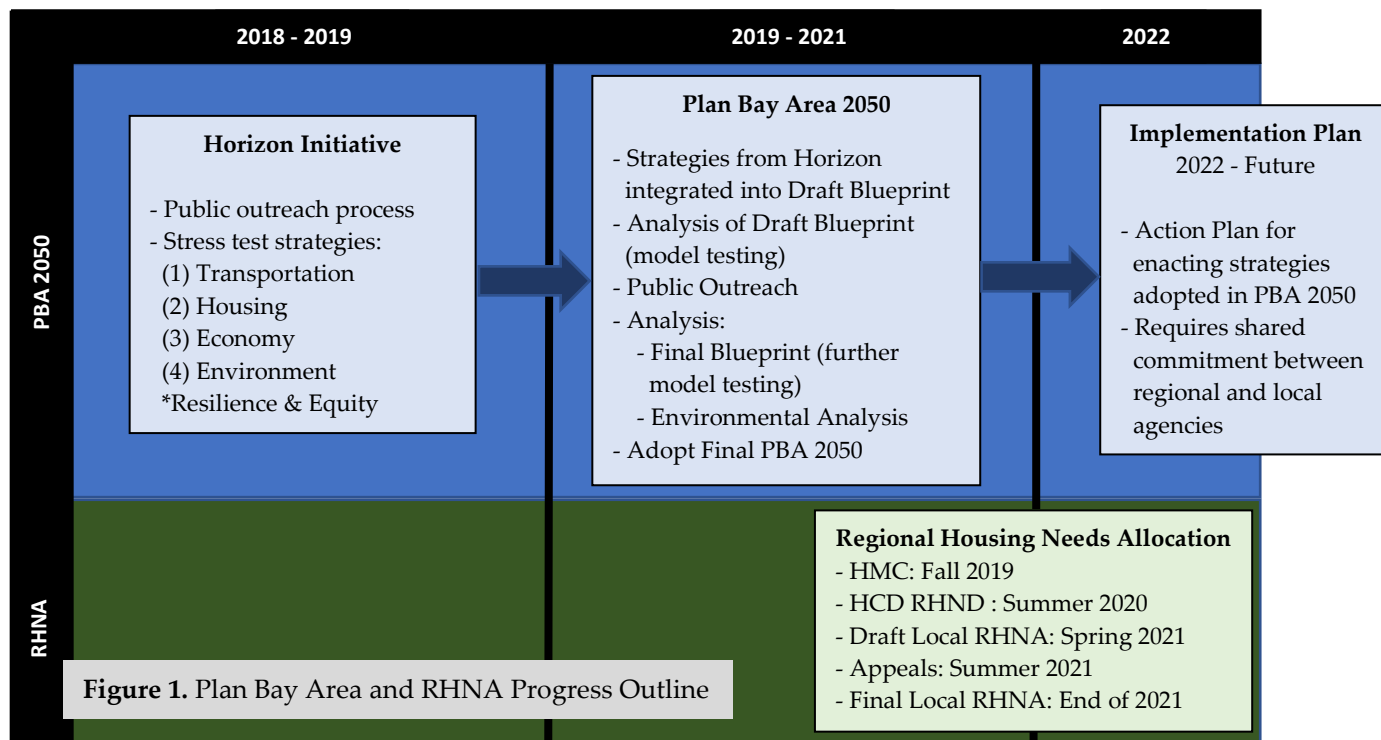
2018 - 2019

2019 - 2021

2022

PBA 2050

Horizon Initiative

- Public outreach process
- Stress test strategies:
(1) Transportation
(2) Housing
(3) Economy
(4) Environment
*Resilience & Equity

Plan Bay Area 2050

- Strategies from Horizon integrated into Draft Blueprint
- Analysis of Draft Blueprint (model testing)
- Public Outreach
- Analysis:
- Final Blueprint (further model testing)
- Environmental Analysis
- Adopt Final PBA 2050

Implementation Plan
2022 - Future

- Action Plan for enacting strategies adopted in PBA 2050
- Requires shared commitment between regional and local agencies

RHNA

Regional Housing Needs Allocation
- HMC: Fall 2019
- HCD RHND : Summer 2020
- Draft Local RHNA: Spring 2021
- Appeals: Summer 2021
- Final Local RHNA: End of 2021

**Figure 1.** Plan Bay Area and RHNA Progress Outline